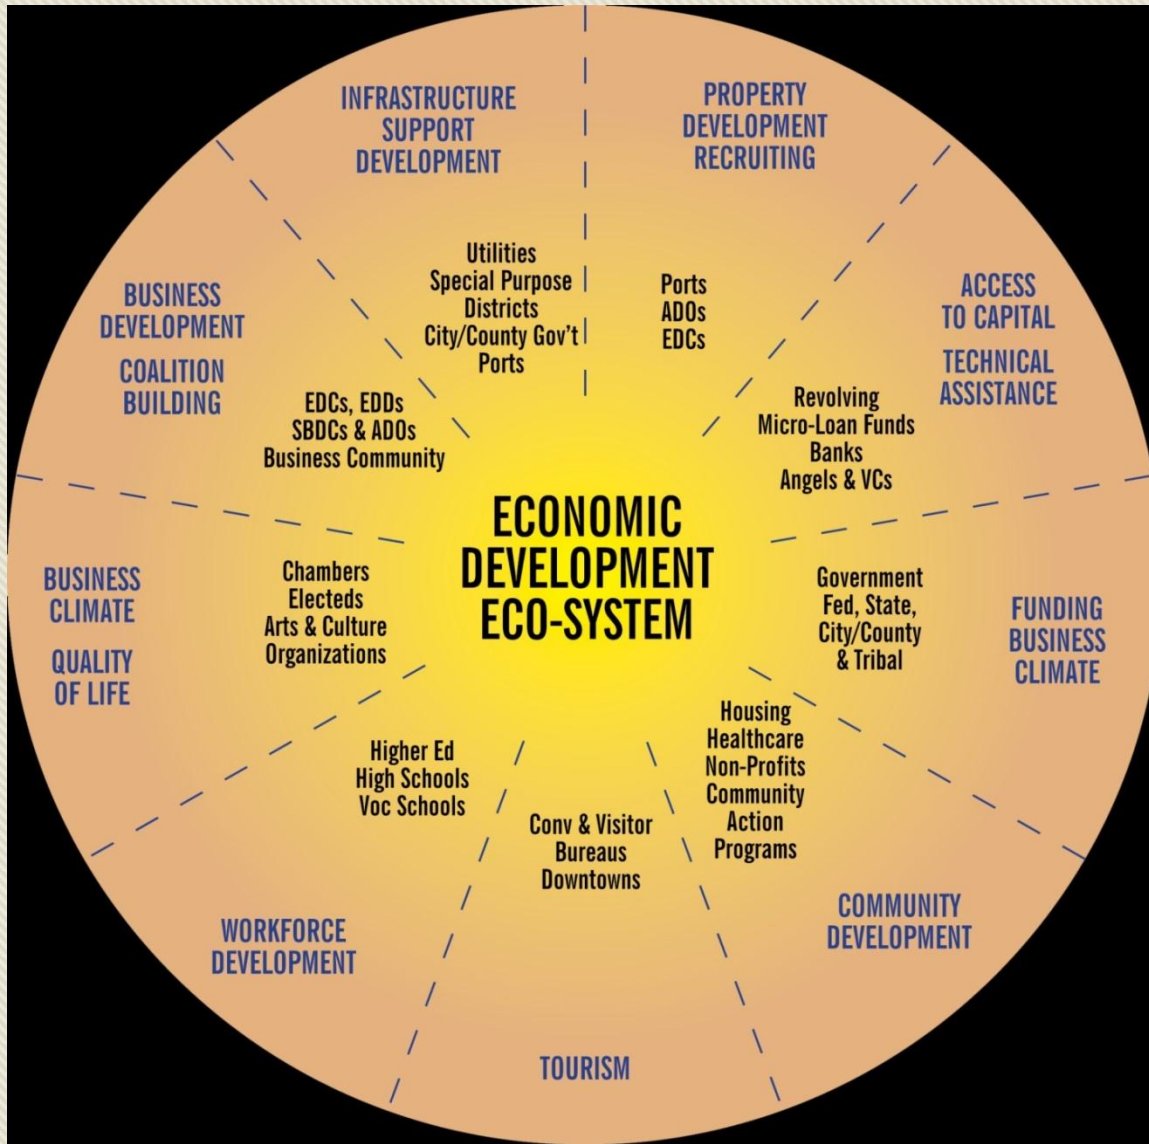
ECONOMIC DEVELOPMENT ECO-SYSTEM

INFRASTRUCTURE SUPPORT DEVELOPMENT

Utilities
Special Purpose Districts
City/County Gov't
Ports

PROPERTY DEVELOPMENT RECRUITING

Ports
ADOs
EDCs

ACCESS TO CAPITAL

TECHNICAL ASSISTANCE

Revolving Micro-Loan Funds
Banks
Angels & VCs

FUNDING BUSINESS CLIMATE

Government
Fed, State, City/County & Tribal

COMMUNITY DEVELOPMENT

Housing
Healthcare
Non-Profits
Community Action Programs

TOURISM

Conv & Visitor Bureaus
Downtowns

WORKFORCE DEVELOPMENT

Higher Ed
High Schools
Voc Schools

BUSINESS CLIMATE

QUALITY OF LIFE

Chambers
Electeds
Arts & Culture Organizations

BUSINESS DEVELOPMENT

COALITION BUILDING

EDCs, EDDs
SBDCs & ADOs
Business Community